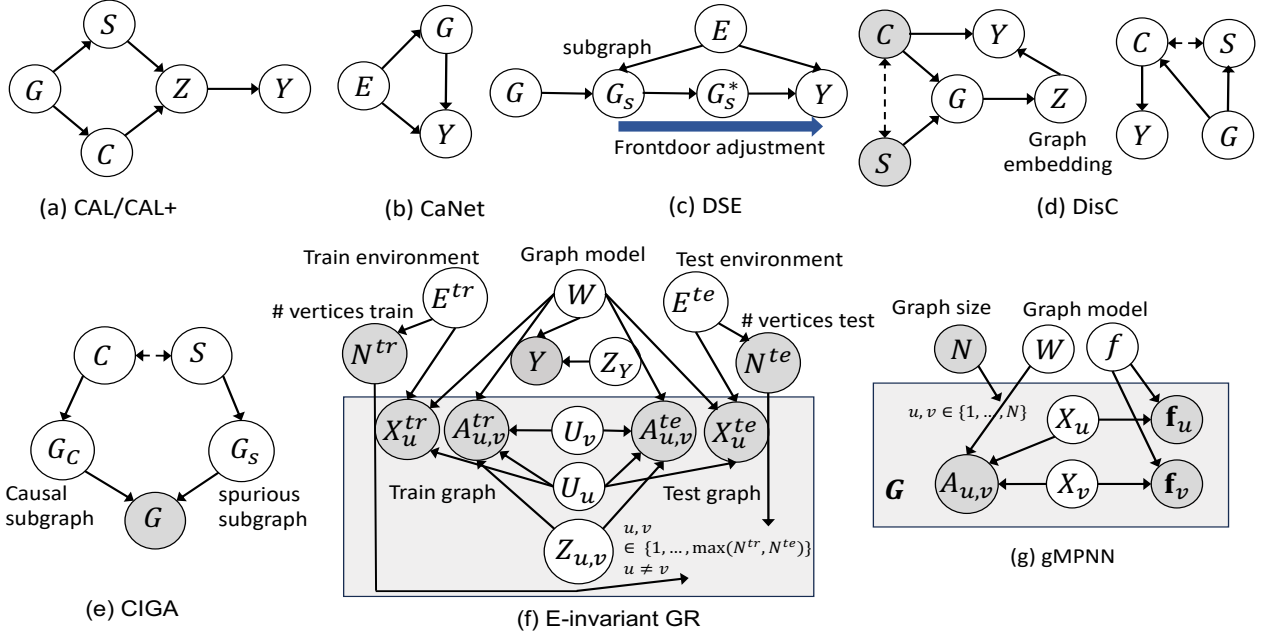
$S$

$G$

$Z$

$Y$

$C$

(a) CAL/CAL+

$G$

$E$

$Y$

(b) CaNet

$E$

subgraph

$G$

$G_s$

$G_s^*$

$Y$

Frontdoor adjustment

(c) DSE

$C$

$Y$

$G$

$Z$

$S$

Graph embedding

$C$

$S$

$Y$

$G$

(d) DisC

$C$

$S$

$G_C$

$G_s$

Causal subgraph

$G$

spurious subgraph

(e) CIGA

Train environment

Graph model

Test environment

# vertices train

$E^{tr}$

$W$

$E^{te}$

# vertices test

$N^{tr}$

$Y$

$Z_Y$

$N^{te}$

$X_u^{tr}$

$A_{u,v}^{tr}$

$U_v$

$A_{u,v}^{te}$

$X_u^{te}$

$U_u$

Train graph

Test graph

$Z_{u,v}$

$u, v$
$\in \{1, \ldots, \max(N^{tr}, N^{te})\}$
$u \neq v$

(f) E-invariant GR

Graph size

Graph model

$N$

$W$

$f$

$u, v \in \{1, \ldots, N\}$

$X_u$

$\mathbf{f}_u$

$\boldsymbol{G}$

$A_{u,v}$

$X_v$

$\mathbf{f}_v$

(g) gMPNN